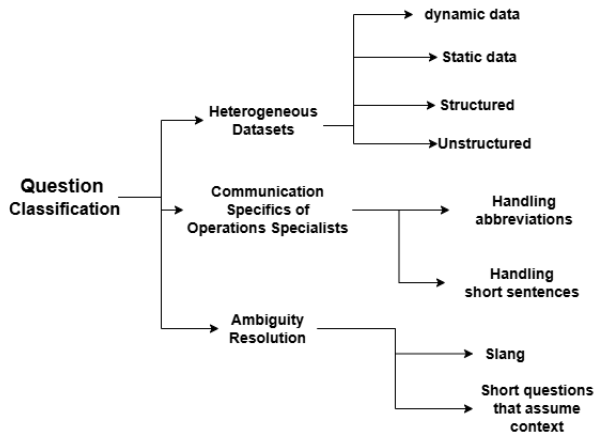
Question Classification

Heterogeneous Datasets

dynamic data

Static data

Structured

Unstructured

Communication Specifics of Operations Specialists

Handling abbreviations

Handling short sentences

Ambiguity Resolution

Slang

Short questions that assume context